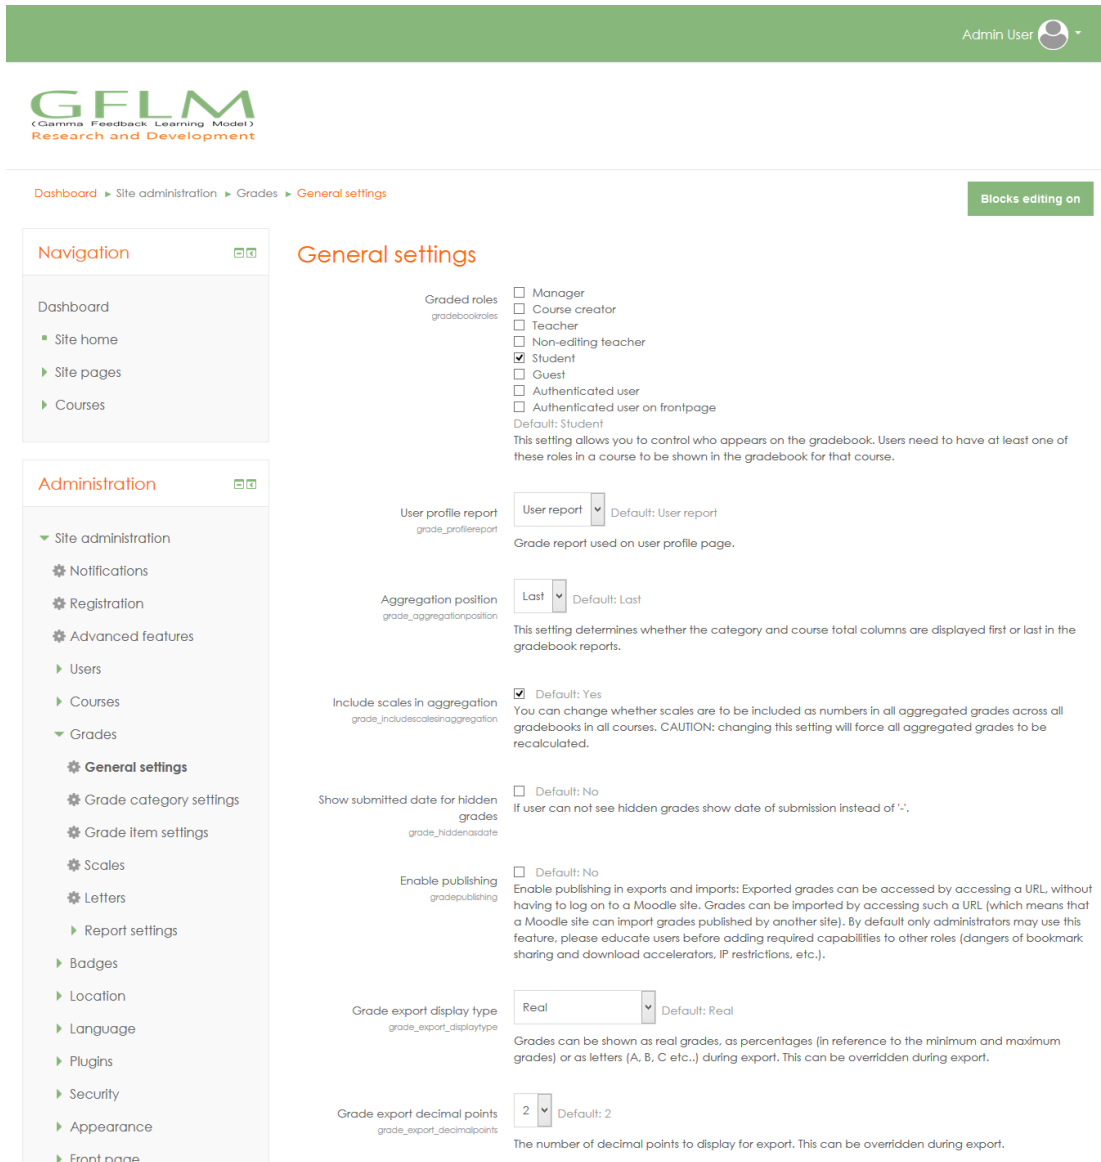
Admin User

GFLM
(Gamma Feedback Learning Model)
Research and Development

Dashboard ▸ Site administration ▸ Grades ▸ General settings

Blocks editing on

Navigation

Dashboard
Site home
Site pages
Courses

Administration

Site administration
Notifications
Registration
Advanced features
Users
Courses
Grades
General settings
Grade category settings
Grade item settings
Scales
Letters
Report settings
Badges
Location
Language
Plugins
Security
Appearance
Front page

General settings

Graded roles
gradebookroles
Manager
Course creator
Teacher
Non-editing teacher
Student
Guest
Authenticated user
Authenticated user on frontpage
Default: Student
This setting allows you to control who appears on the gradebook. Users need to have at least one of these roles in a course to be shown in the gradebook for that course.

User profile report
grade_profilereport
User report
Default: User report
Grade report used on user profile page.

Aggregation position
grade_aggregationposition
Last
Default: Last
This setting determines whether the category and course total columns are displayed first or last in the gradebook reports.

Include scales in aggregation
grade_includescalesinaggregation
Default: Yes
You can change whether scales are to be included as numbers in all aggregated grades across all gradebooks in all courses. CAUTION: changing this setting will force all aggregated grades to be recalculated.

Show submitted date for hidden grades
grade_hiddenasdate
Default: No
If user can not see hidden grades show date of submission instead of '-'.

Enable publishing
gradepublishing
Default: No
Enable publishing in exports and imports: Exported grades can be accessed by accessing a URL, without having to log on to a Moodle site. Grades can be imported by accessing such a URL (which means that a Moodle site can import grades published by another site). By default only administrators may use this feature, please educate users before adding required capabilities to other roles (dangers of bookmark sharing and download accelerators, IP restrictions, etc.).

Grade export display type
grade_export_displaytype
Real
Default: Real
Grades can be shown as real grades, as percentages (in reference to the minimum and maximum grades) or as letters (A, B, C etc..) during export. This can be overridden during export.

Grade export decimal points
grade_export_decimalpoints
2
Default: 2
The number of decimal points to display for export. This can be overridden during export.